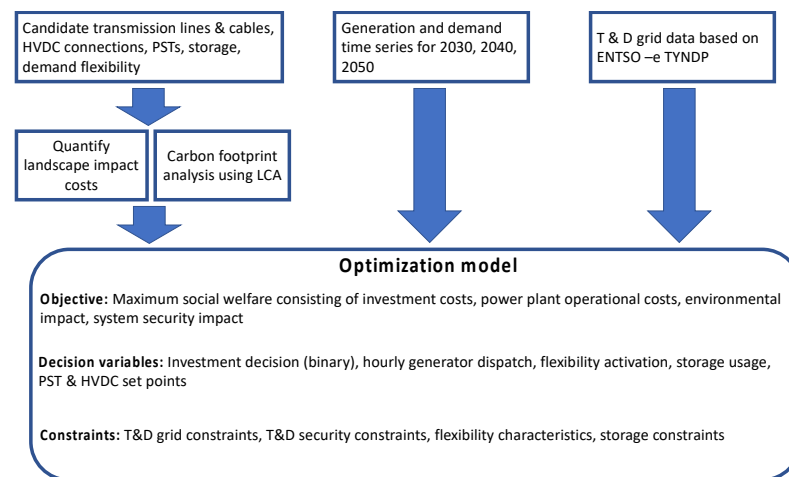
Candidate transmission lines & cables, HVDC connections, PSTs, storage, demand flexibility

Generation and demand time series for 2030, 2040, 2050

T & D grid data based on ENTSO –e TYNDP

Quantify landscape impact costs

Carbon footprint analysis using LCA

Optimization model

Objective: Maximum social welfare consisting of investment costs, power plant operational costs, environmental impact, system security impact

Decision variables: Investment decision (binary), hourly generator dispatch, flexibility activation, storage usage, PST & HVDC set points

Constraints: T&D grid constraints, T&D security constraints, flexibility characteristics, storage constraints